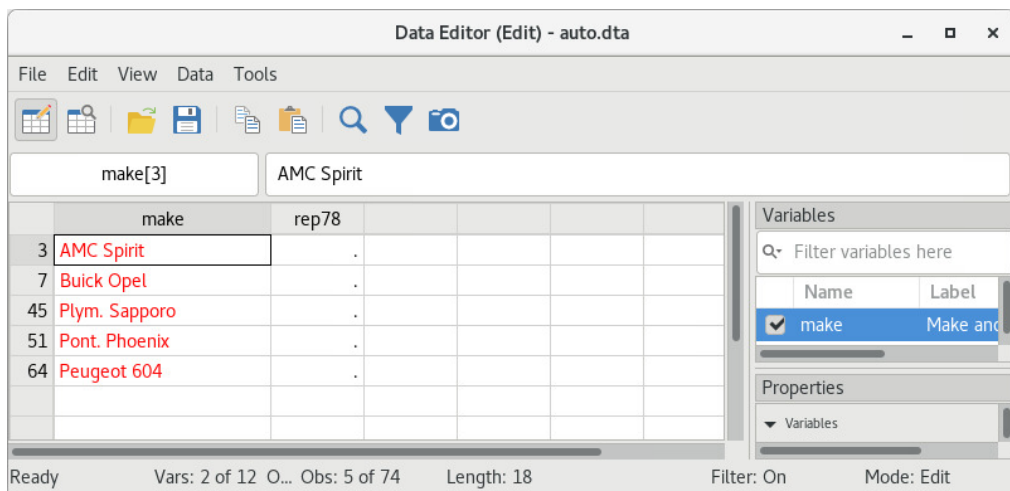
Data Editor (Edit) - auto.dta

File Edit View Data Tools

make[3]

AMC Spirit

| | make | rep78 |
|---|---|---|
| 3 | AMC Spirit | . |
| 7 | Buick Opel | . |
| 45 | Plym. Sapporo | . |
| 51 | Pont. Phoenix | . |
| 64 | Peugeot 604 | . |

Variables

Filter variables here

| | Name | Label |
|---|---|---|
| ☑ | make | Make and |

Properties

Variables

Ready Vars: 2 of 12 O... Obs: 5 of 74 Length: 18 Filter: On Mode: Edit